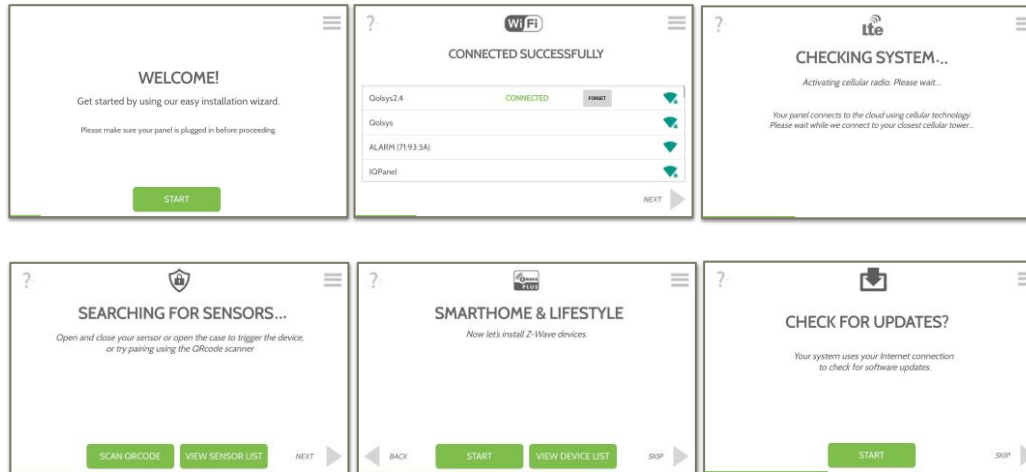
WELCOME!

Get started by using our easy installation wizard.

Please make sure your panel is plugged in before proceeding.

START

?

WiFi

CONNECTED SUCCESSFULLY

Qolsys2.4 CONNECTED FORGET

Qolsys

ALARM (71:93:3A)

IQPanel

NEXT

?

Lte

CHECKING SYSTEM...

Activating cellular radio. Please wait...

Your panel connects to the cloud using cellular technology. Please wait while we connect to your closest cellular tower...

?

SEARCHING FOR SENSORS...

Open and close your sensor or open the case to trigger the device, or try pairing using the QRcode scanner

SCAN QRCODE

VIEW SENSOR LIST

NEXT

?

PLUS

SMARTHOME & LIFESTYLE

Now let's install Z-Wave devices.

BACK

START

VIEW DEVICE LIST

SKIP

?

CHECK FOR UPDATES?

Your system uses your Internet connection to check for software updates.

START

SKIP